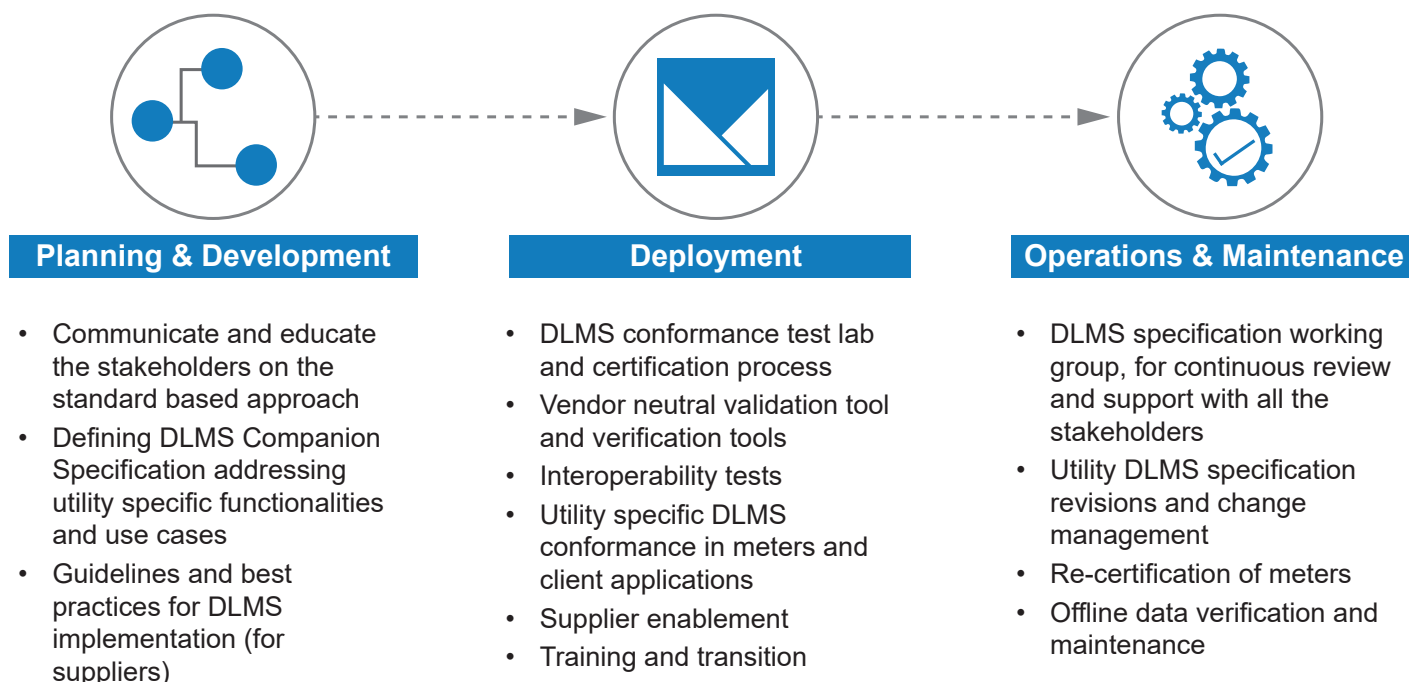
Planning & Development

- Communicate and educate the stakeholders on the standard based approach
- Defining DLMS Companion Specification addressing utility specific functionalities and use cases
- Guidelines and best practices for DLMS implementation (for suppliers)

Deployment

- DLMS conformance test lab and certification process
- Vendor neutral validation tool and verification tools
- Interoperability tests
- Utility specific DLMS conformance in meters and client applications
- Supplier enablement
- Training and transition

Operations & Maintenance

- DLMS specification working group, for continuous review and support with all the stakeholders
- Utility DLMS specification revisions and change management
- Re-certification of meters
- Offline data verification and maintenance